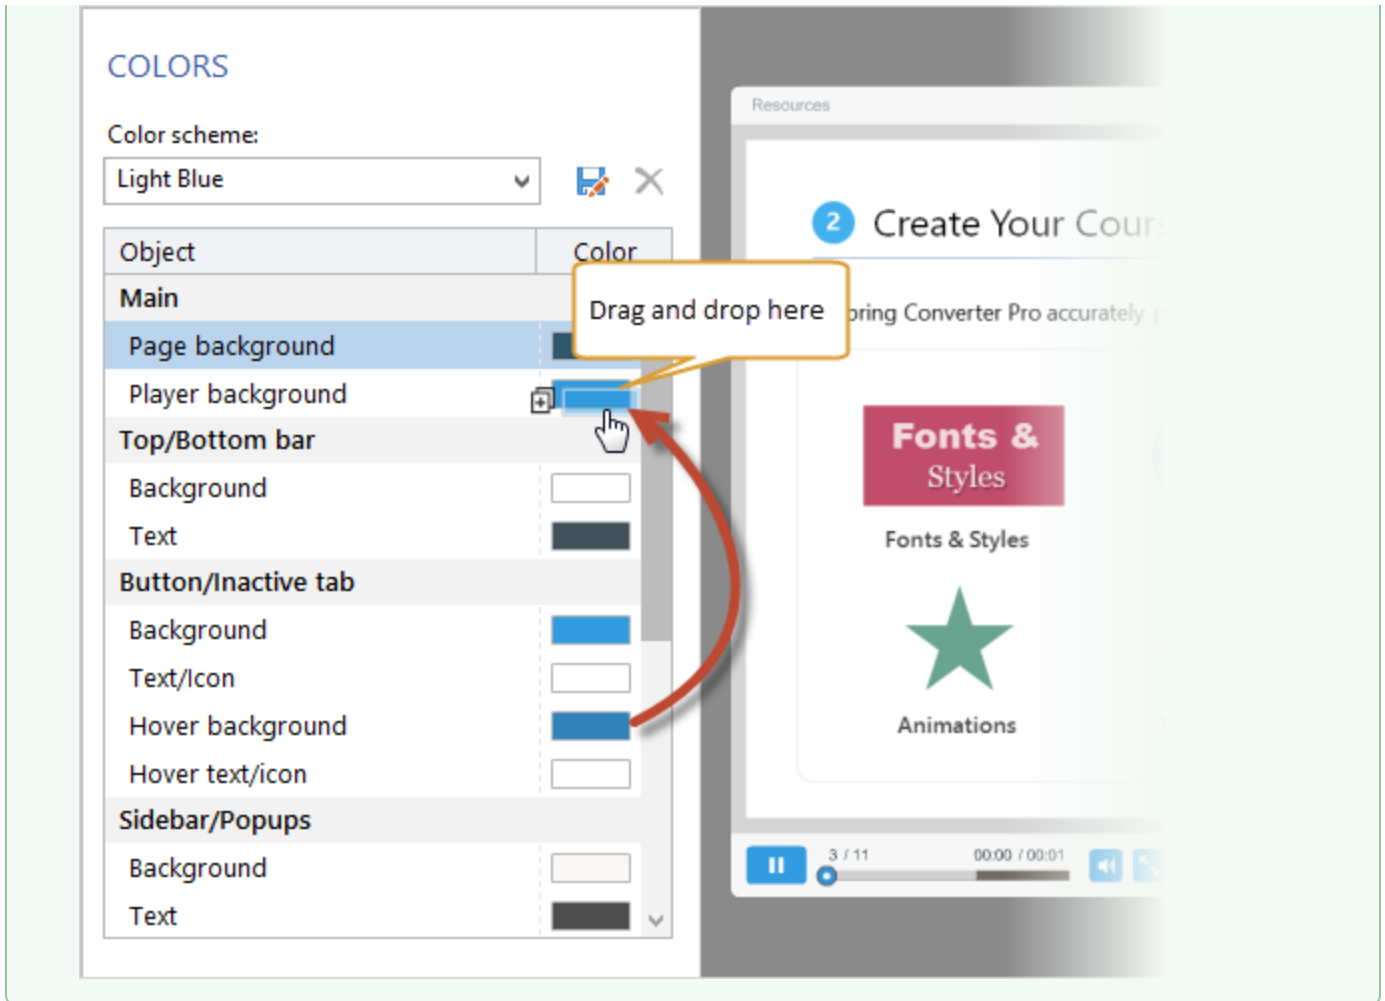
COLORS

Color scheme:

Light Blue

| Object | Color |
|---|---|
| Main | |
| Page background | |
| Player background | |
| Top/Bottom bar | |
| Background | |
| Text | |
| Button/Inactive tab | |
| Background | |
| Text/Icon | |
| Hover background | |
| Hover text/icon | |
| Sidebar/Popups | |
| Background | |
| Text | |

Drag and drop here

Resources

2 Create Your Cour

pring Converter Pro accurately

Fonts & Styles

Fonts & Styles

Animations

3 / 11

00:00 / 00:01